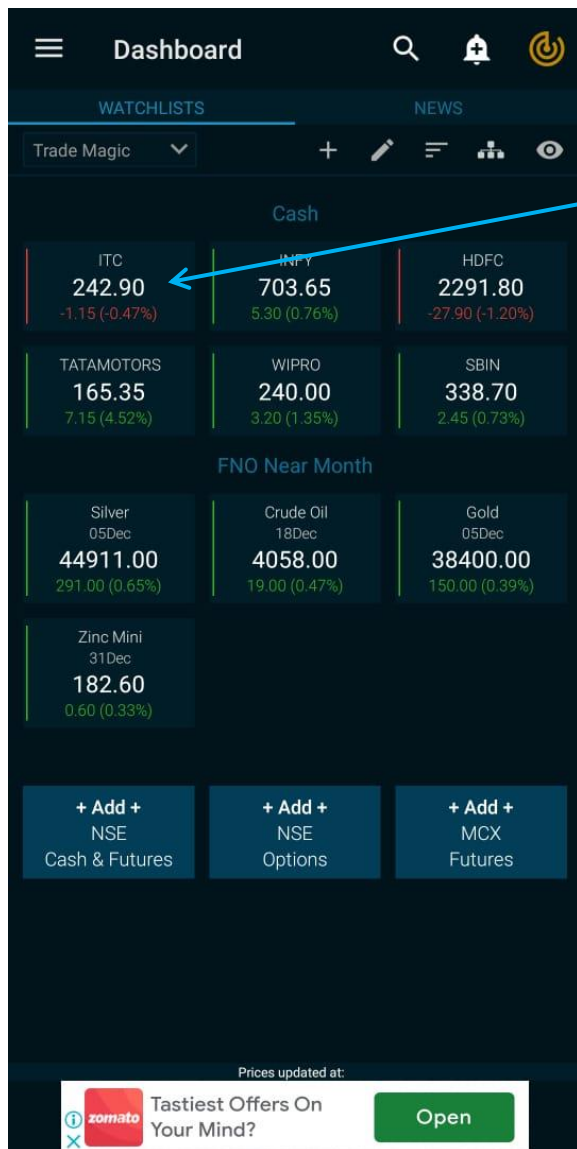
Dashboard

WATCHLISTS NEWS

Trade Magic

Cash

ITC
242.90
-1.15 (-0.47%)

INFY
703.65
5.30 (0.76%)

HDFC
2291.80
-27.90 (-1.20%)

TATAMOTORS
165.35
7.15 (4.52%)

WIPRO
240.00
3.20 (1.35%)

SBIN
338.70
2.45 (0.73%)

FNO Near Month

Silver
05Dec
44911.00
291.00 (0.65%)

Crude Oil
18Dec
4058.00
19.00 (0.47%)

Gold
05Dec
38400.00
150.00 (0.39%)

Zinc Mini
31Dec
182.60
0.60 (0.33%)

+ Add +
NSE
Cash & Futures

+ Add +
NSE
Options

+ Add +
MCX
Futures

Prices updated at:

zomato
Tastiest Offers On Your Mind?
Open